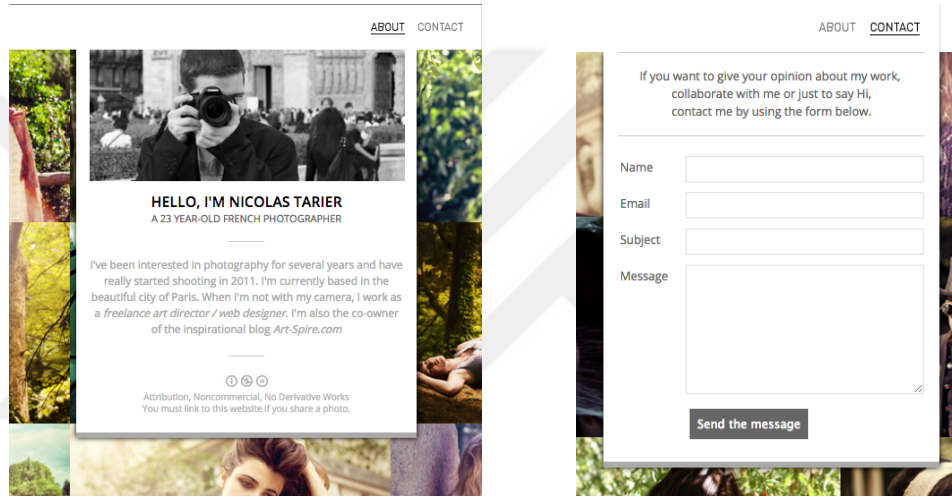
ABOUT CONTACT

HELLO, I'M NICOLAS TARIER
A 23 YEAR-OLD FRENCH PHOTOGRAPHER

I've been interested in photography for several years and have really started shooting in 2011. I'm currently based in the beautiful city of Paris. When I'm not with my camera, I work as a *freelance art director / web designer*. I'm also the co-owner of the inspirational blog *Art-Spire.com*

Attribution, Noncommercial, No Derivative Works
You must link to this website if you share a photo.

ABOUT CONTACT

If you want to give your opinion about my work, collaborate with me or just to say Hi, contact me by using the form below.

Name

Email

Subject

Message

Send the message